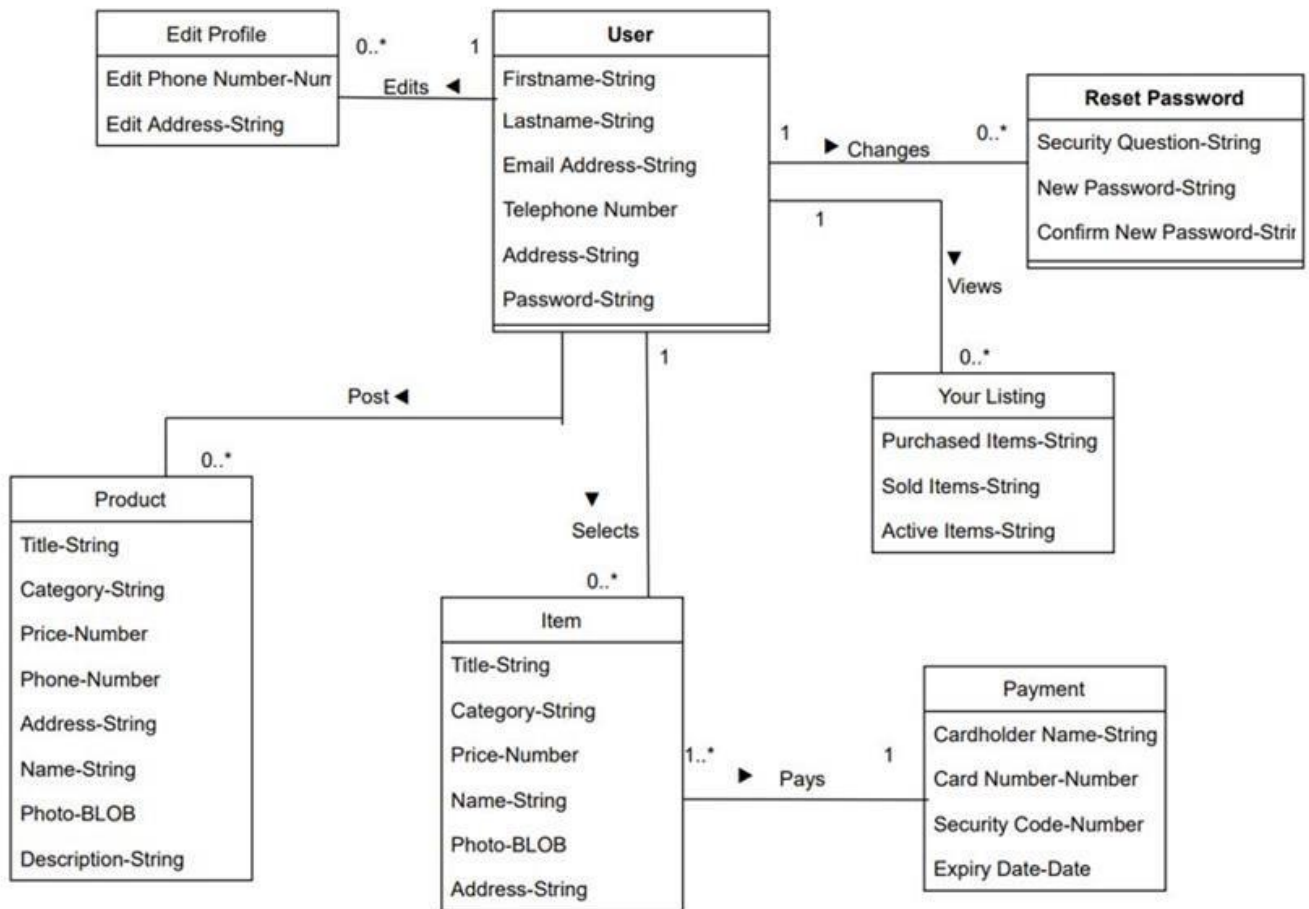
Edit Profile
Edit Phone Number-Nun
Edit Address-String

0..*
1
Edits ◄

User
Firstname-String
Lastname-String
Email Address-String
Telephone Number
Address-String
Password-String

1
► Changes
0..*

Reset Password
Security Question-String
New Password-String
Confirm New Password-Strir

1
▼
Views
0..*

Your Listing
Purchased Items-String
Sold Items-String
Active Items-String

Post ◄
0..*

Product
Title-String
Category-String
Price-Number
Phone-Number
Address-String
Name-String
Photo-BLOB
Description-String

1
▼
Selects
0..*

Item
Title-String
Category-String
Price-Number
Name-String
Photo-BLOB
Address-String

1..*
► Pays
1

Payment
Cardholder Name-String
Card Number-Number
Security Code-Number
Expiry Date-Date